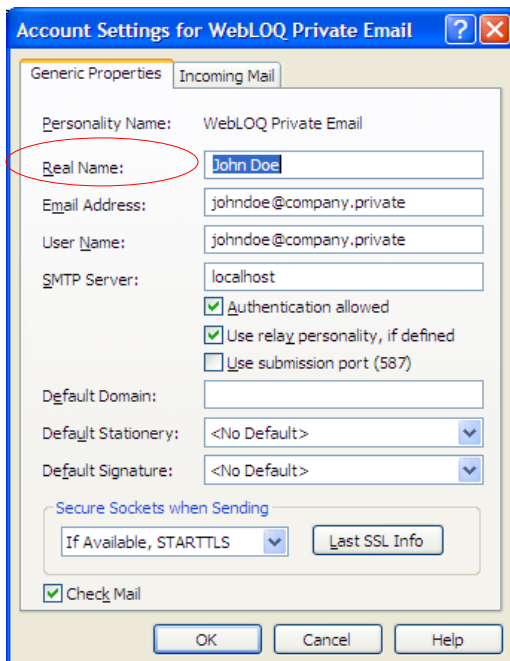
Account Settings for WebLOQ Private Email

Generic Properties | Incoming Mail

Personality Name: WebLOQ Private Email

Real Name: John Doe

Email Address: johndoe@company.private

User Name: johndoe@company.private

SMTP Server: localhost

Authentication allowed

Use relay personality, if defined

Use submission port (587)

Default Domain:

Default Stationery: <No Default>

Default Signature: <No Default>

Secure Sockets when Sending

If Available, STARTTLS

Last SSL Info

Check Mail

OK Cancel Help